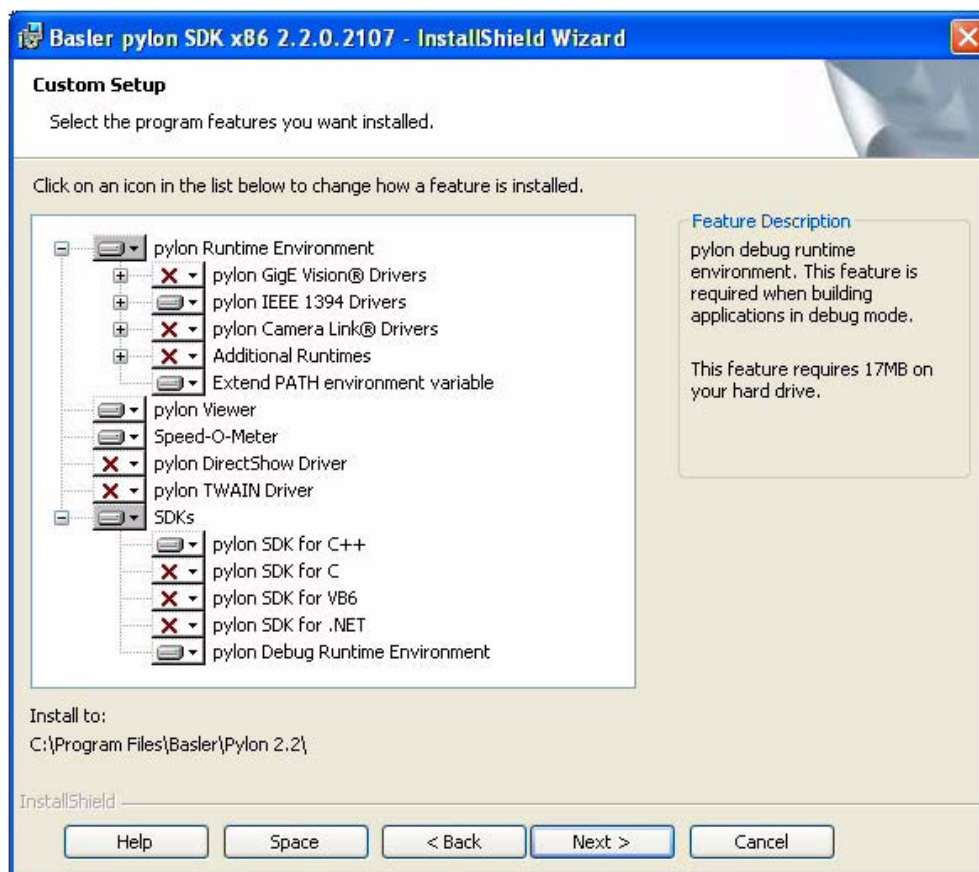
Basler pylon SDK x86 2.2.0.2107 - InstallShield Wizard

Custom Setup
Select the program features you want installed.

Click on an icon in the list below to change how a feature is installed.

pylon Runtime Environment
pylon GigE Vision® Drivers
pylon IEEE 1394 Drivers
pylon Camera Link® Drivers
Additional Runtimes
Extend PATH environment variable
pylon Viewer
Speed-O-Meter
pylon DirectShow Driver
pylon TWAIN Driver
SDKs
pylon SDK for C++
pylon SDK for C
pylon SDK for VB6
pylon SDK for .NET
pylon Debug Runtime Environment

Feature Description
pylon debug runtime environment. This feature is required when building applications in debug mode.

This feature requires 17MB on your hard drive.

Install to:
C:\Program Files\Basler\Pylon 2.2\

InstallShield

Help | Space | < Back | Next > | Cancel